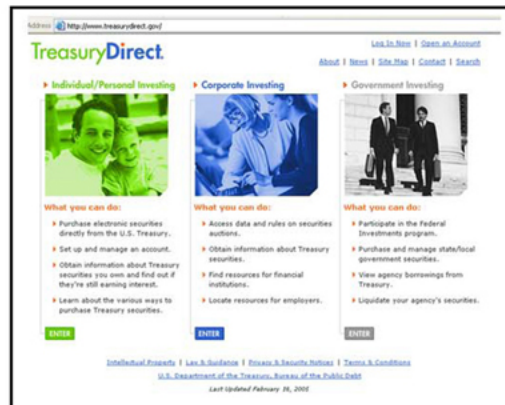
Address http://www.treasurydirect.gov/

TreasuryDirect.

Log In Now | Open an Account

About | News | Site Map | Contact | Search

Individual/Personal Investing

What you can do:

Purchase electronic securities directly from the U.S. Treasury.

Set up and manage an account.

Obtain information about Treasury securities you own and find out if they're still earning interest.

Learn about the various ways to purchase Treasury securities.

ENTER

Corporate Investing

What you can do:

Access data and rules on securities auctions.

Obtain information about Treasury securities.

Find resources for financial institutions.

Locate resources for employers.

ENTER

Government Investing

What you can do:

Participate in the Federal Investments program.

Purchase and manage state/local government securities.

View agency borrowings from Treasury.

Liquidate your agency's securities.

ENTER

Intellectual Property | Law & Guidance | Privacy & Security Notices | Terms & Conditions

U.S. Department of the Treasury, Bureau of the Public Debt

Last Updated February 28, 2005